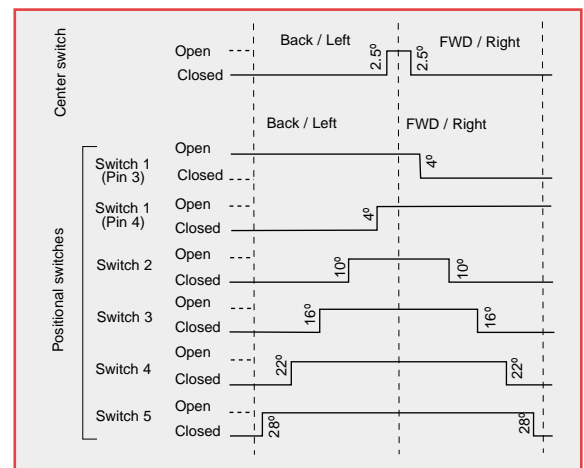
Center switch
Open
Closed
Back / Left
FWD / Right
2.5º
2.5º

Back / Left
FWD / Right

Positional switches

Switch 1 (Pin 3)
Open
Closed
4º

Switch 1 (Pin 4)
Open
Closed
4º

Switch 2
Open
Closed
10º
10º

Switch 3
Open
Closed
16º
16º

Switch 4
Open
Closed
22º
22º

Switch 5
Open
Closed
28º
28º